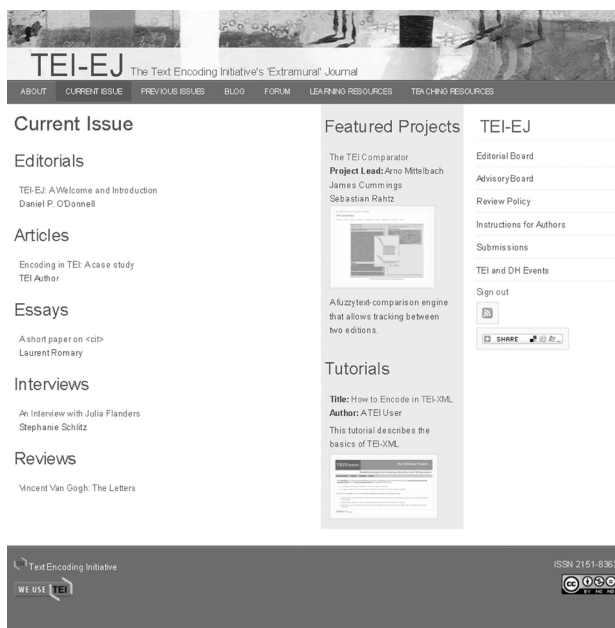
TEI-EJ The Text Encoding Initiative's 'Extramural' Journal

ABOUT CURRENT ISSUE PREVIOUS ISSUES BLOG FORUM LEARNING RESOURCES TEACHING RESOURCES

Current Issue

Editorials

TEI-EJ: A Welcome and Introduction
Daniel P. O'Donnell

Articles

Encoding in TEI: A case study
TEI Author

Essays

A short paper on <cit>
Laurent Romary

Interviews

An Interview with Julia Flanders
Stephanie Schlitz

Reviews

Vincent Van Gogh: The Letters

Featured Projects

The TEI Comparator
**Project Lead:** Arno Mittelbach
James Cummings
Sebastian Rahtz

A fuzzy text-comparison engine that allows tracking between two editions.

Tutorials

**Title:** How to Encode in TEI-XML
**Author:** A TEI User

This tutorial describes the basics of TEI-XML.

TEI-EJ

Editorial Board

Advisory Board

Review Policy

Instructions for Authors

Submissions

TEI and DH Events

Sign out

SHARE

Text Encoding Initiative

WE USE TEI

ISSN 2151-836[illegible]